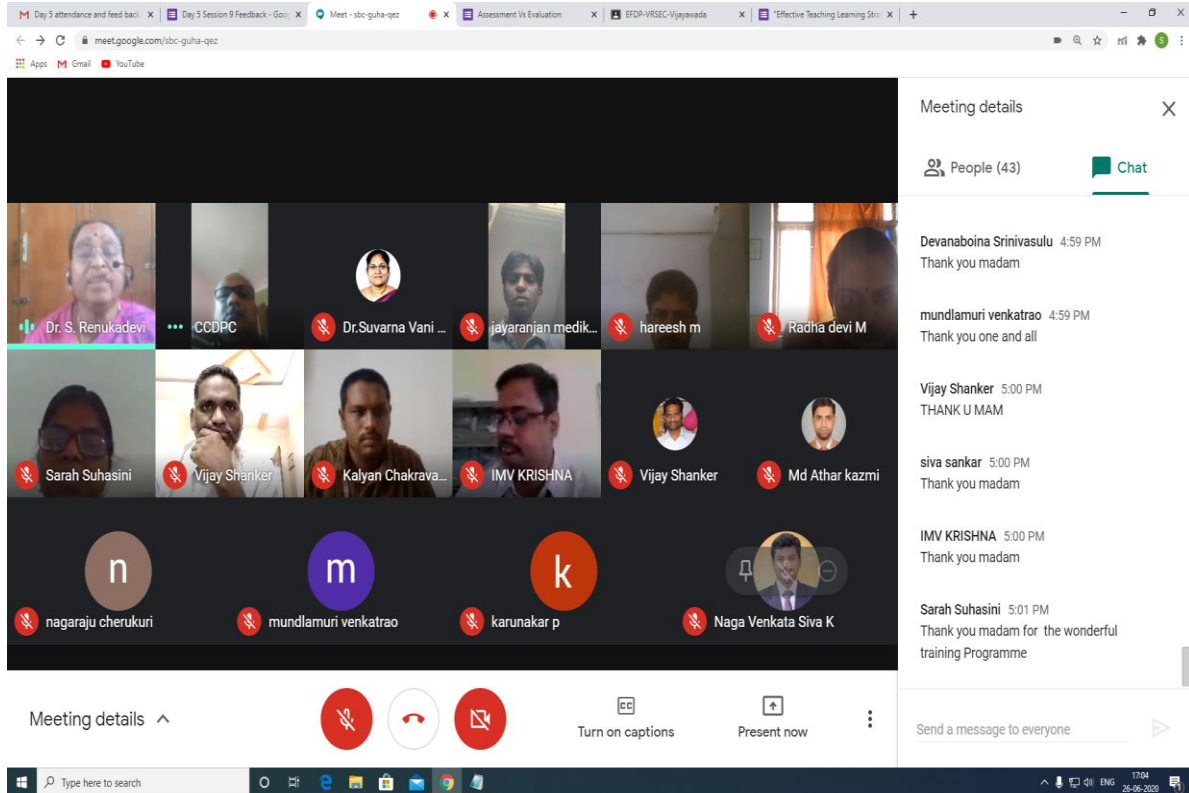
Day 5 attendance and feed back | Day 5 Session 9 Feedback - Goo | Meet - sbc-guha-qez | Assessment Vs Evaluation | EFDP-VRSEC-Vijayawada | "Effective Teaching Learning Stra

meet.google.com/sbc-guha-qez

Apps Gmail YouTube

Dr. S. Renukadevi
CCDPC
Dr.Suvarna Vani ...
jayaranjan medik...
hareesh m
Radha devi M
Sarah Suhasini
Vijay Shanker
Kalyan Chakrava...
IMV KRISHNA
Vijay Shanker
Md Athar kazmi
n
nagaraju cherukuri
m
mundlamuri venkatrao
k
karunakar p
Naga Venkata Siva K

Meeting details

People (43)
Chat

Devanaboina Srinivasulu 4:59 PM
Thank you madam

mundlamuri venkatrao 4:59 PM
Thank you one and all

Vijay Shanker 5:00 PM
THANK U MAM

siva sankar 5:00 PM
Thank you madam

IMV KRISHNA 5:00 PM
Thank you madam

Sarah Suhasini 5:01 PM
Thank you madam for the wonderful training Programme

Send a message to everyone

Meeting details
Turn on captions
Present now

Type here to search
ENG 17:04 26-06-2020